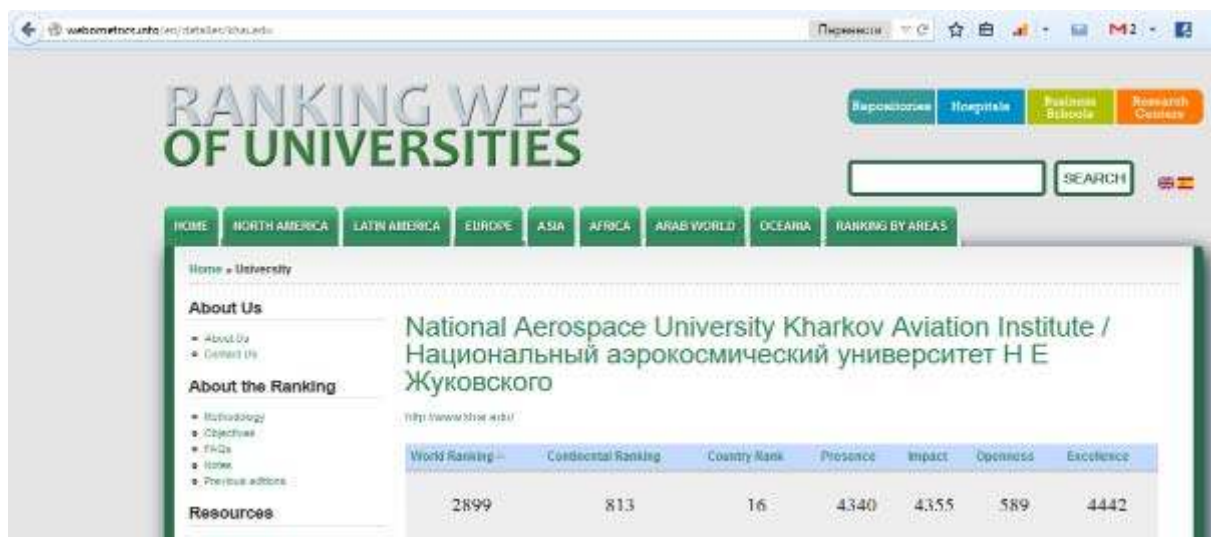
webometrics.info/en/detalles/khai.edu

Перевести

M2

RANKING WEB
OF UNIVERSITIES

Repositories Hospitals Business Schools Research Centers

SEARCH

HOME NORTH AMERICA LATIN AMERICA EUROPE ASIA AFRICA ARAB WORLD OCEANIA RANKING BY AREAS

Home » University

About Us

- About Us
- Contact Us

About the Ranking

- Methodology
- Objectives
- FAQs
- Notes
- Previous editions

Resources

National Aerospace University Kharkov Aviation Institute / Национальный аэрокосмический университет Н Е Жуковского

http://www.khai.edu/

| World Ranking | Continental Ranking | Country Rank | Presence | Impact | Openness | Excellence |
|---|---|---|---|---|---|---|
| 2899 | 813 | 16 | 4340 | 4355 | 589 | 4442 |